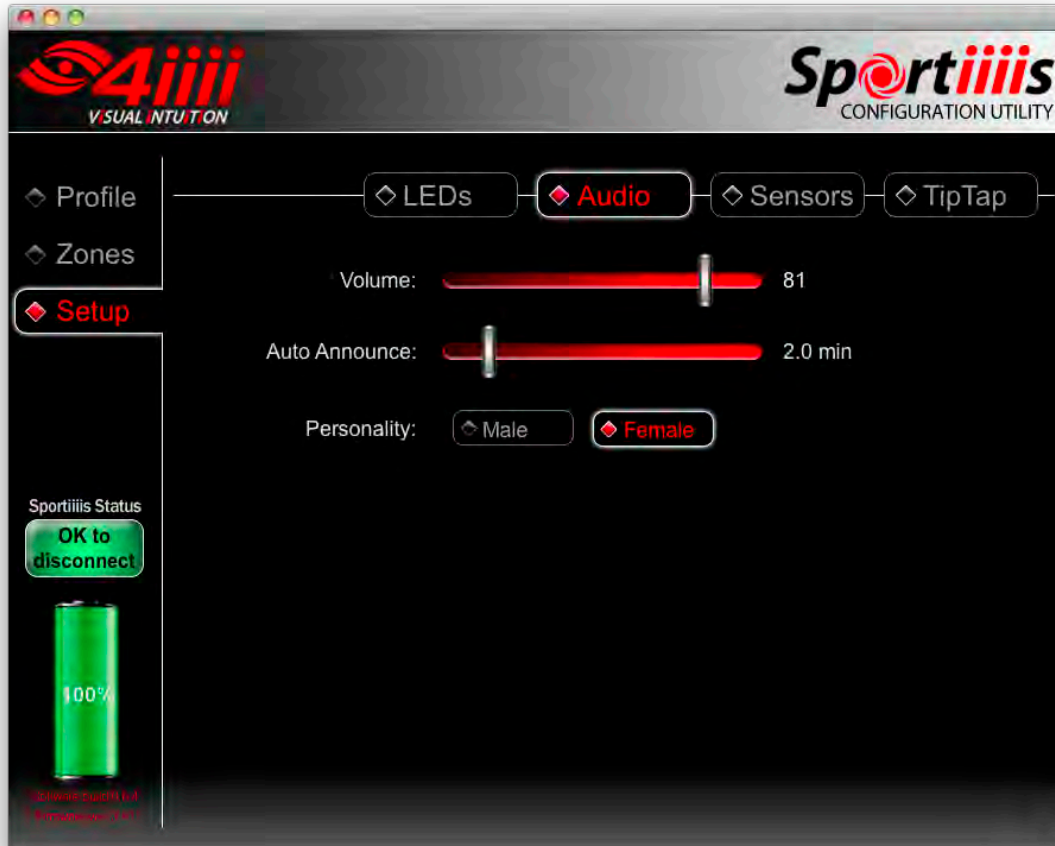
4iiii
VISUAL INTUITION

Sportiiiis
CONFIGURATION UTILITY

Profile
Zones
Setup

LEDs
Audio
Sensors
TipTap

Volume: 81

Auto Announce: 2.0 min

Personality: Male Female

Sportiiiis Status
OK to disconnect

100%

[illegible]
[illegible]